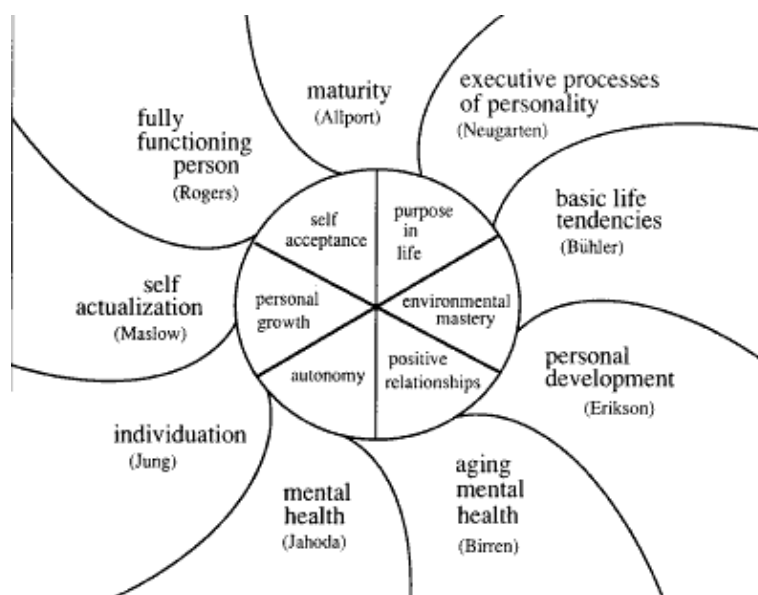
maturity
(Allport)

executive processes of personality
(Neugarten)

fully functioning person
(Rogers)

basic life tendencies
(Bühler)

self actualization
(Maslow)

personal development
(Erikson)

individuation
(Jung)

mental health
(Jahoda)

aging mental health
(Birren)

self acceptance

purpose in life

personal growth

environmental mastery

autonomy

positive relationships